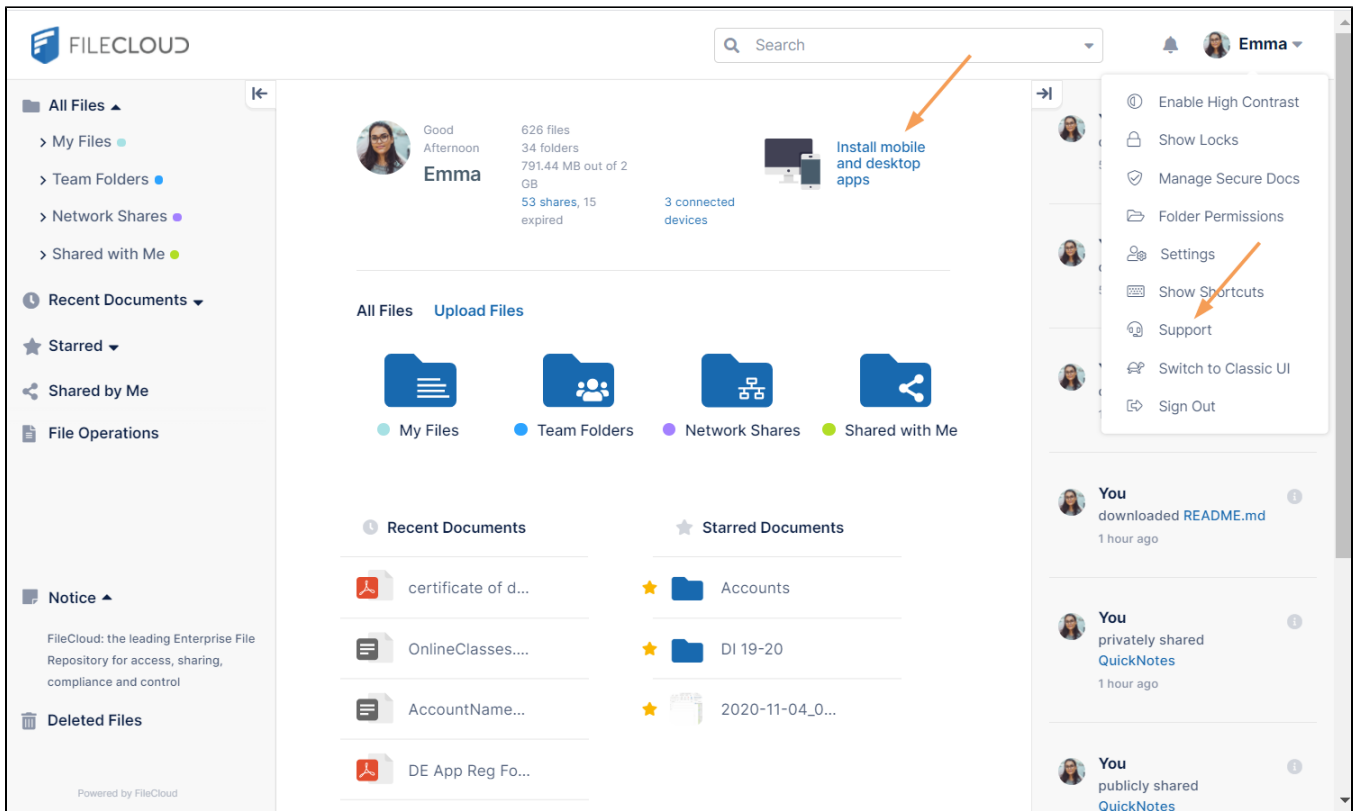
FILECLOUD

Search

Emma

All Files
My Files
Team Folders
Network Shares
Shared with Me
Recent Documents
Starred
Shared by Me
File Operations

Notice
FileCloud: the leading Enterprise File Repository for access, sharing, compliance and control

Deleted Files

Powered by FileCloud

Good Afternoon
Emma

626 files
34 folders
791.44 MB out of 2 GB
53 shares, 15 expired

3 connected devices

Install mobile and desktop apps

All Files Upload Files

My Files
Team Folders
Network Shares
Shared with Me

Recent Documents
certificate of d...
OnlineClasses....
AccountName...
DE App Reg Fo...

Starred Documents
Accounts
DI 19-20
2020-11-04_0...

Enable High Contrast
Show Locks
Manage Secure Docs
Folder Permissions
Settings
Show Shortcuts
Support
Switch to Classic UI
Sign Out

You
downloaded README.md
1 hour ago

You
privately shared
QuickNotes
1 hour ago

You
publicly shared
QuickNotes